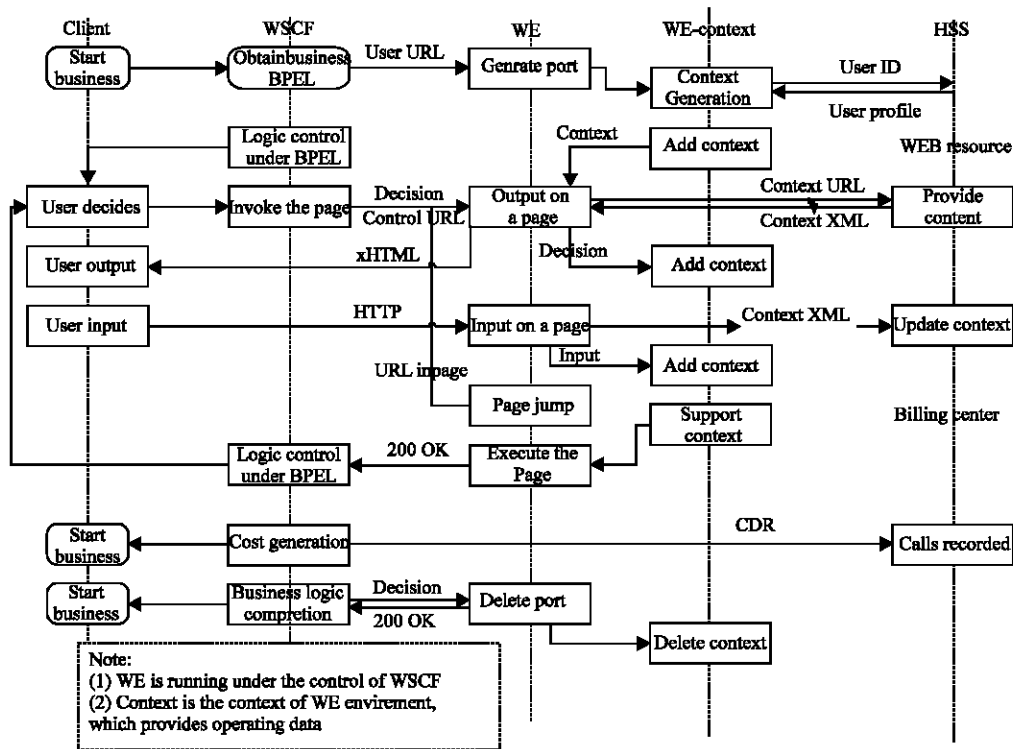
Client

WSCF

WE

WE-context

HSS

Start business

Obtainbusiness BPEL

User URL

Genrate port

Context Generation

User ID

User profile

Logic control under BPEL

Context

Add context

WEB resource

User decides

Invoke the page

Decision

Control URL

Output on a page

Context URL

Context XML

Provide content

User output

xHTML

Decision

Add context

User input

HTTP

Input on a page

Context XML

Update context

Input

Add context

URL inpage

Page jump

Support context

Billing center

Logic control under BPEL

200 OK

Execute the Page

CDR

Start business

Cost generation

Calls recorded

Start business

Business logic compretion

Decision

200 OK

Delete port

Delete context

Note:
(1) WE is running under the control of WSCF
(2) Context is the context of WE envirement, which provides operating data